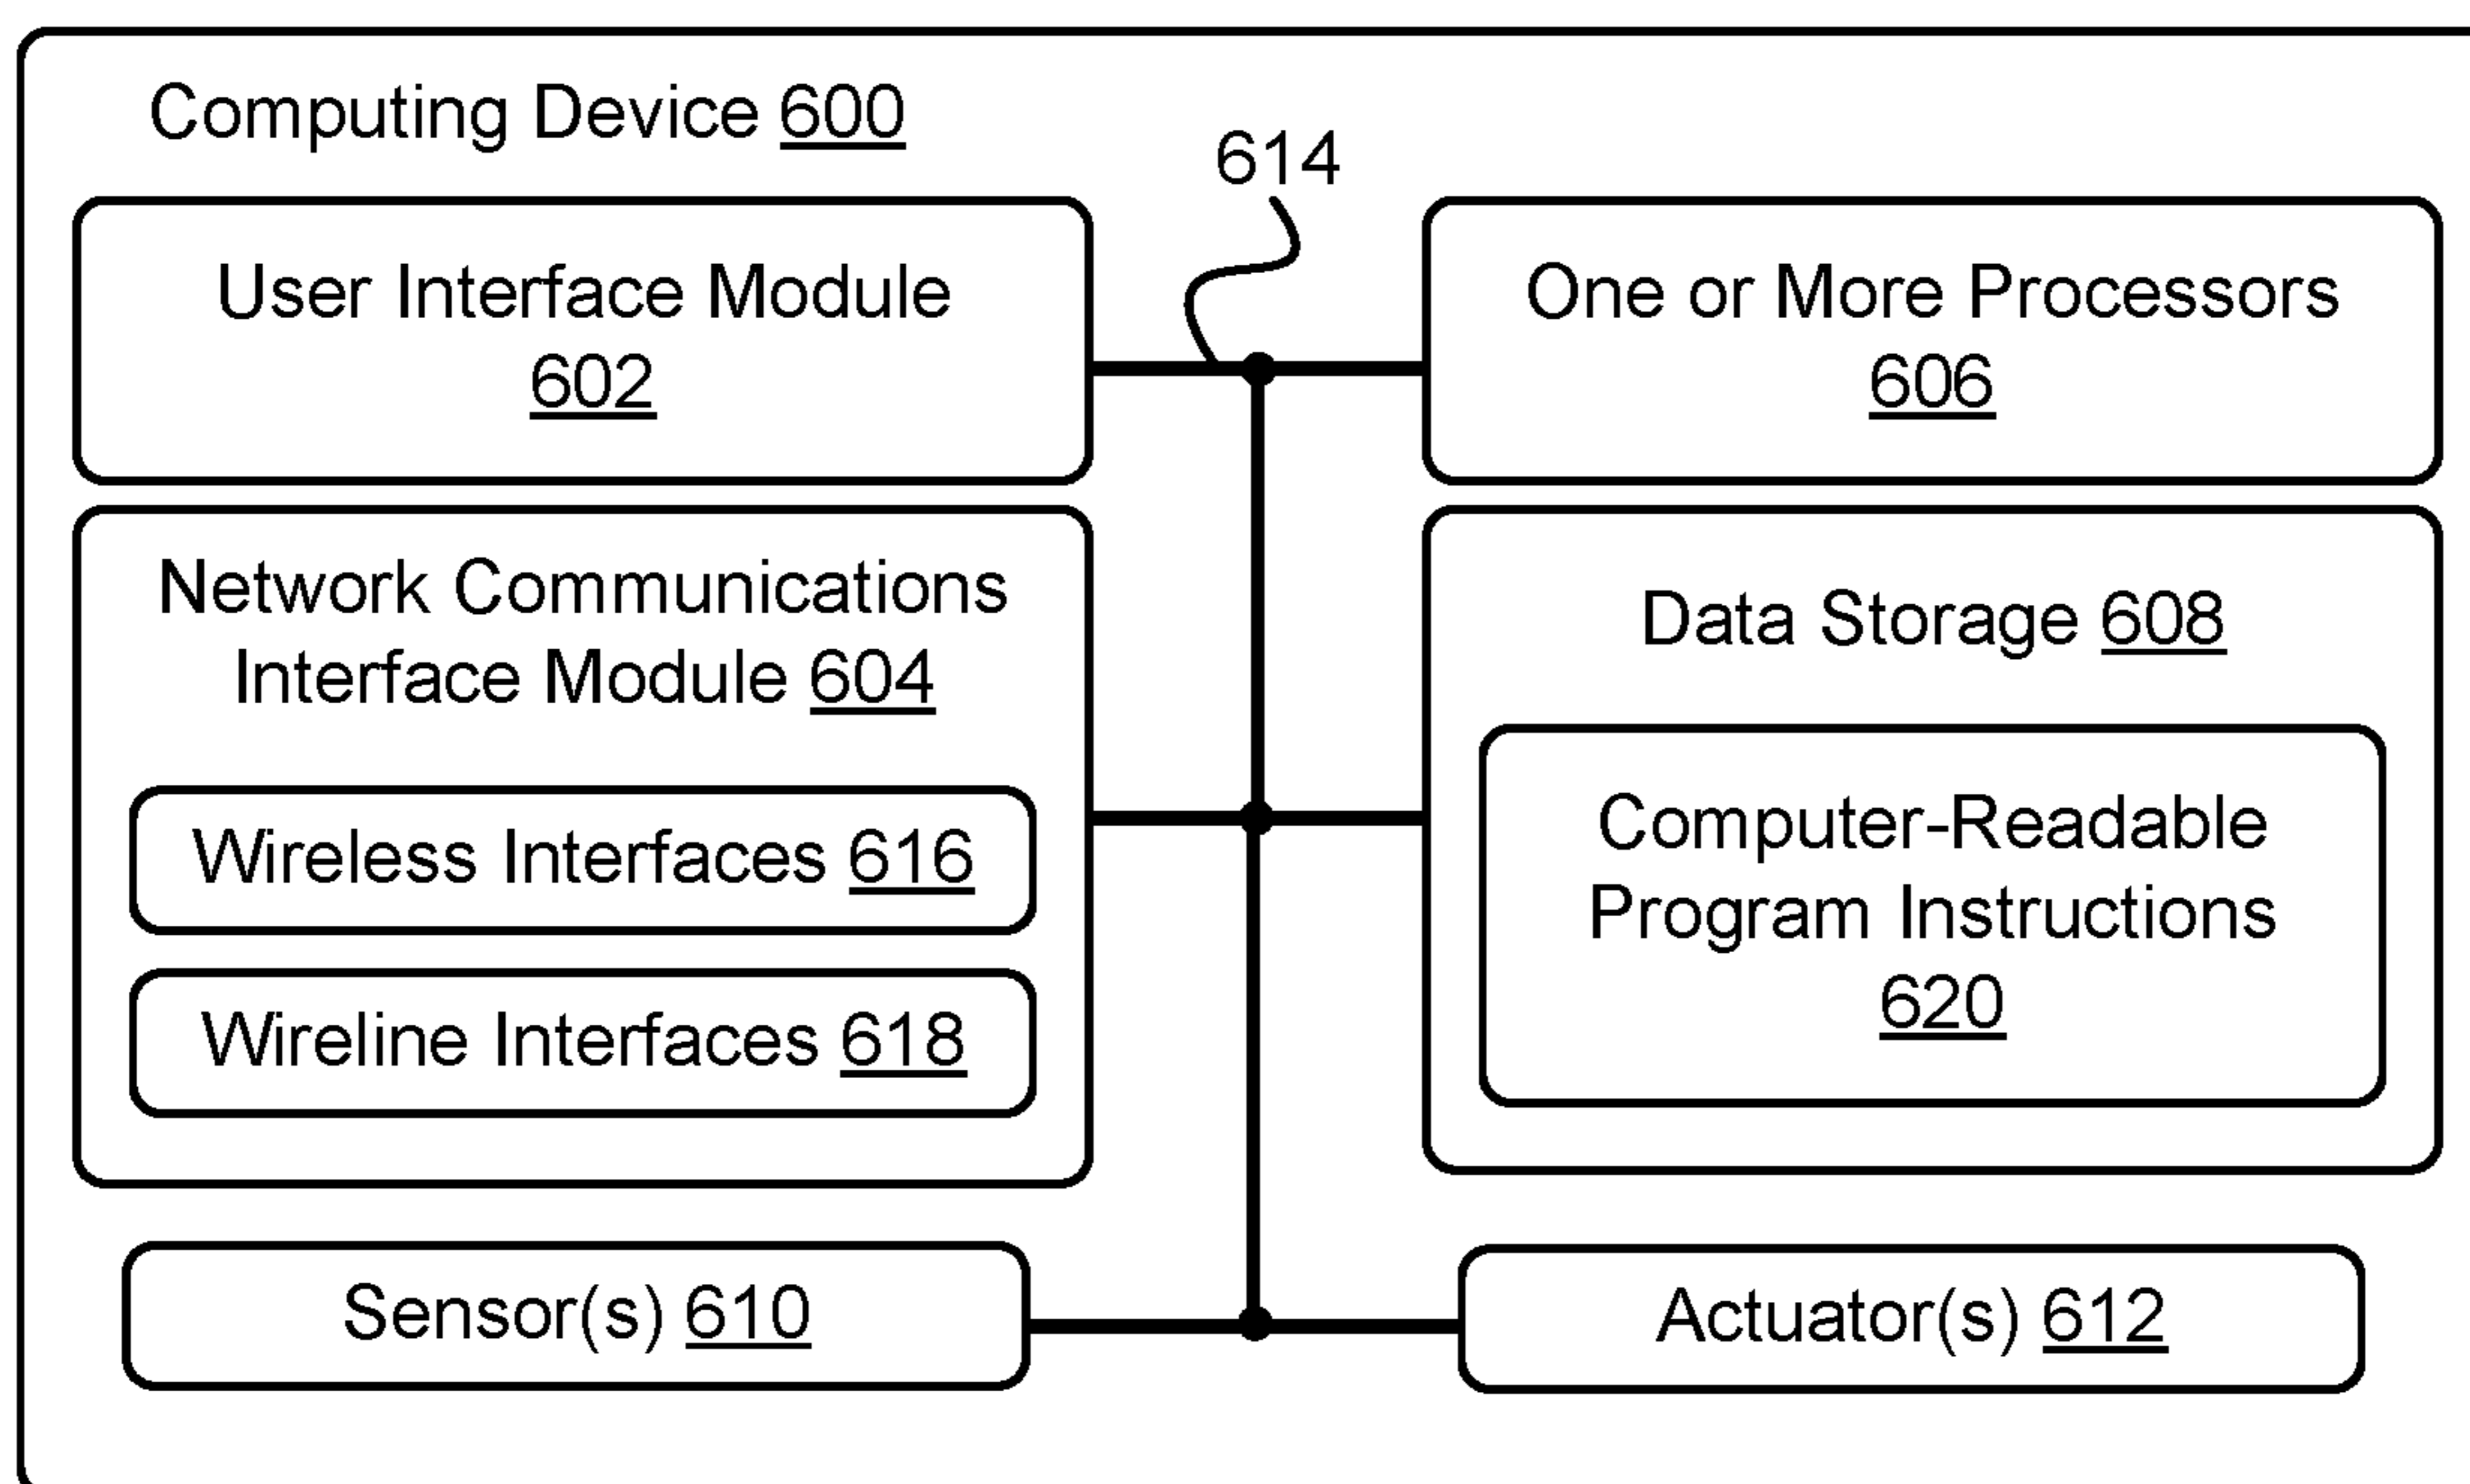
Computing Device 600

614

User Interface Module 602

One or More Processors 606

Network Communications Interface Module 604

Wireless Interfaces 616

Wireline Interfaces 618

Data Storage 608

Computer-Readable Program Instructions 620

Sensor(s) 610

Actuator(s) 612